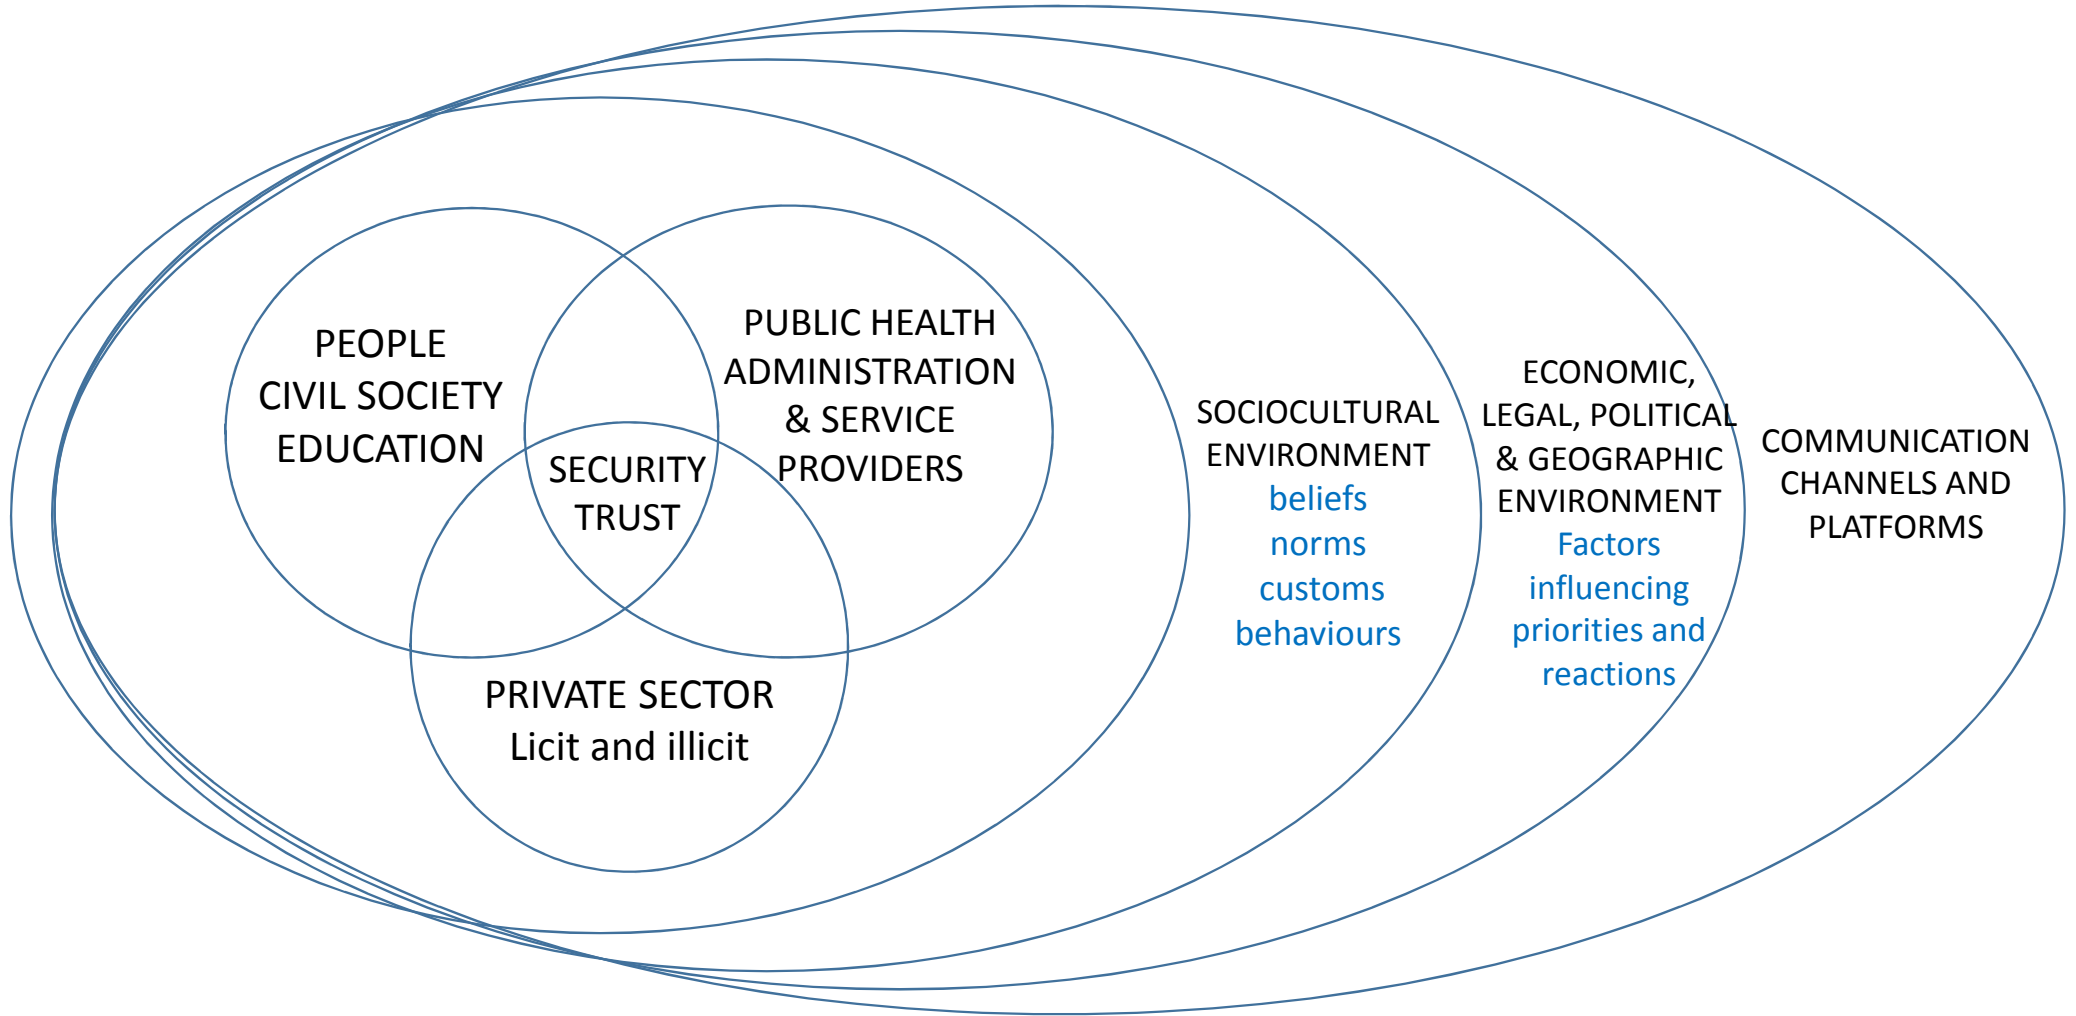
PEOPLE
CIVIL SOCIETY
EDUCATION

PUBLIC HEALTH
ADMINISTRATION
& SERVICE
PROVIDERS

SECURITY
TRUST

PRIVATE SECTOR
Licit and illicit

SOCIOCULTURAL
ENVIRONMENT
beliefs
norms
customs
behaviours

ECONOMIC,
LEGAL, POLITICAL
& GEOGRAPHIC
ENVIRONMENT
Factors
influencing
priorities and
reactions

COMMUNICATION
CHANNELS AND
PLATFORMS